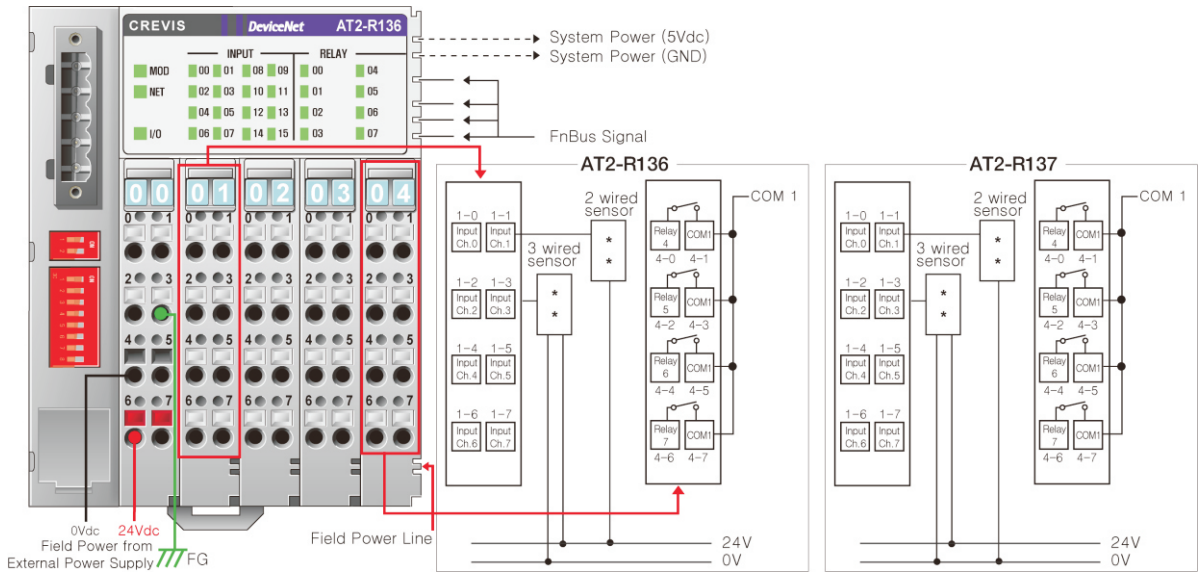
CREVIS DeviceNet AT2-R136

INPUT RELAY

MOD 00 01 08 09 00 04
NET 02 03 10 11 01 05
04 05 12 13 02 06
I/O 06 07 14 15 03 07

System Power (5Vdc)
System Power (GND)
FnBus Signal

00 01 02 03 04

0 1 2 3 4 5 6 7

0 1 2 3 4 5 6 7

0 1 2 3 4 5 6 7

0 1 2 3 4 5 6 7

0 1 2 3 4 5 6 7

AT2-R136

1-0 1-1
Input Ch.0 Input Ch.1
1-2 1-3
Input Ch.2 Input Ch.3
1-4 1-5
Input Ch.4 Input Ch.5
1-6 1-7
Input Ch.6 Input Ch.7

3 wired sensor
2 wired sensor

Relay 4 COM1
4-0 4-1
Relay 5 COM1
4-2 4-3
Relay 6 COM1
4-4 4-5
Relay 7 COM1
4-6 4-7

COM 1

AT2-R137

1-0 1-1
Input Ch.0 Input Ch.1
1-2 1-3
Input Ch.2 Input Ch.3
1-4 1-5
Input Ch.4 Input Ch.5
1-6 1-7
Input Ch.6 Input Ch.7

3 wired sensor
2 wired sensor

Relay 4 COM1
4-0 4-1
Relay 5 COM1
4-2 4-3
Relay 6 COM1
4-4 4-5
Relay 7 COM1
4-6 4-7

COM 1

24V
0V
24V
0V

0Vdc
24Vdc
Field Power from External Power Supply
FG
Field Power Line